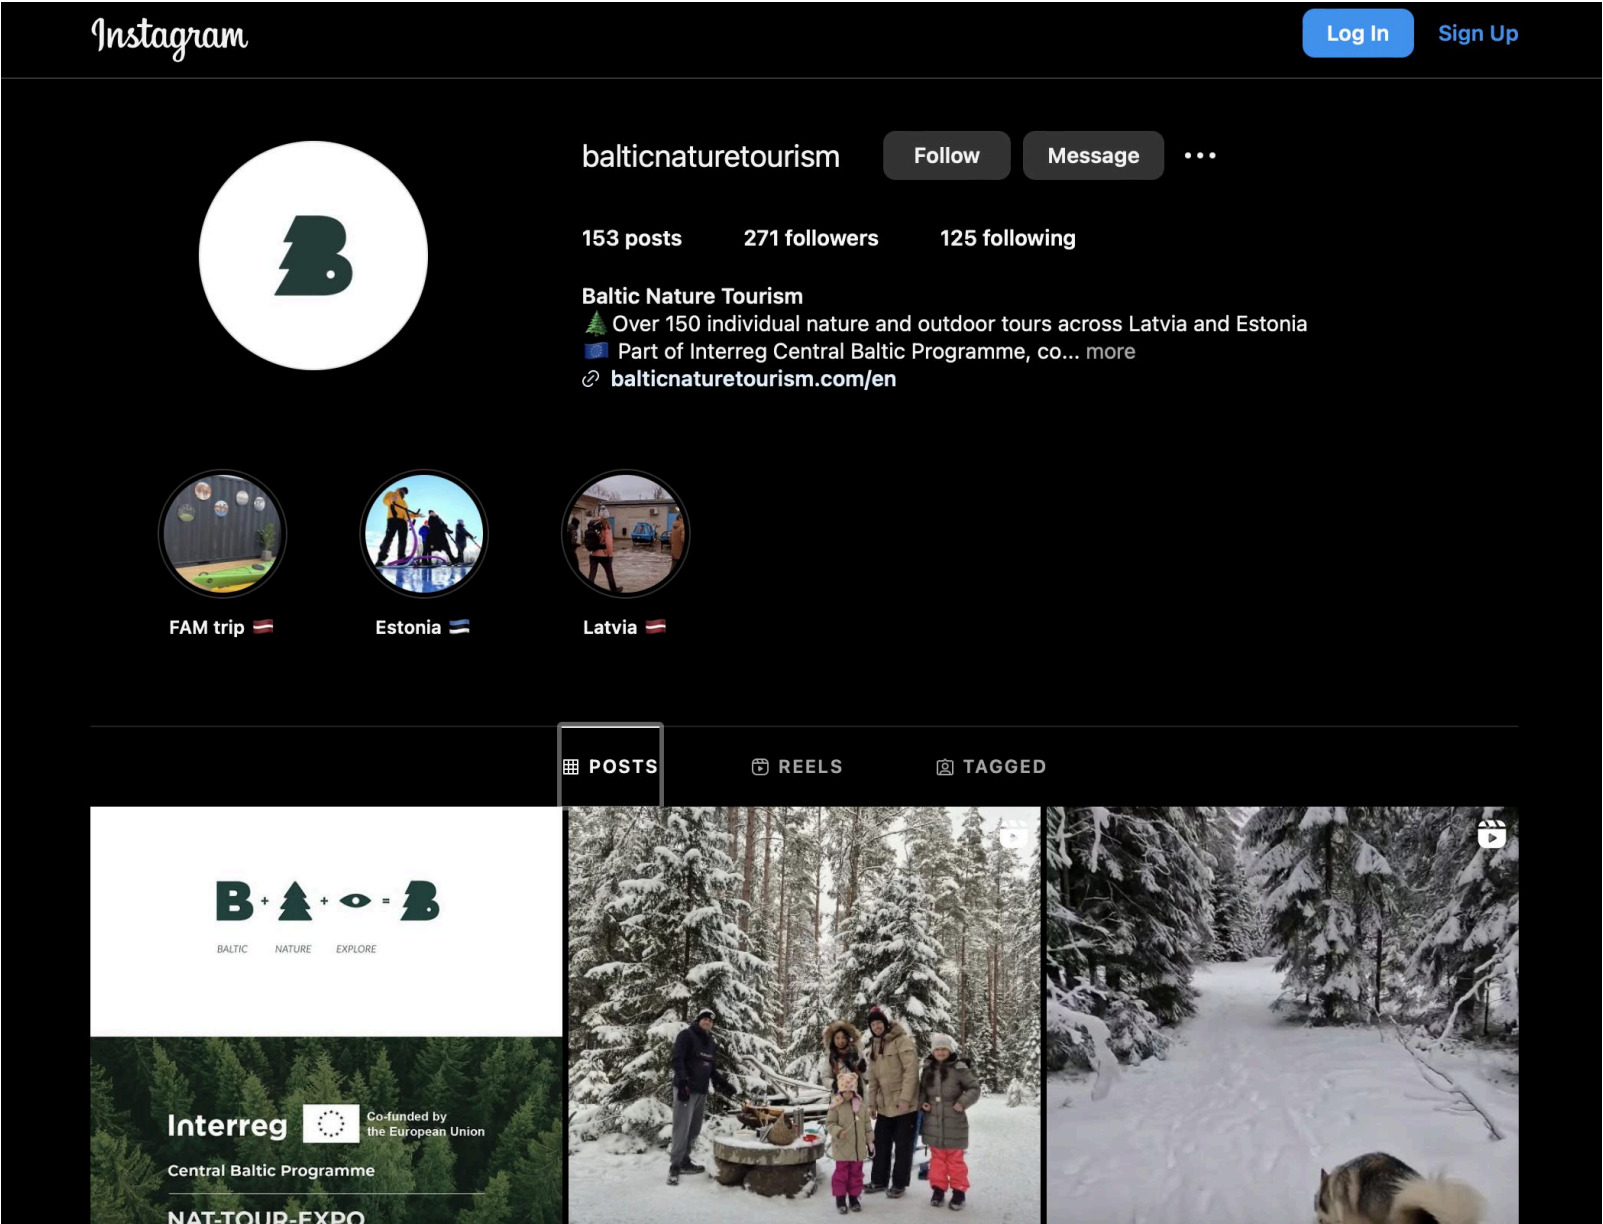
Instagram

Log In Sign Up

balticnaturetourism Follow Message •••

153 posts 271 followers 125 following

Baltic Nature Tourism
🌲 Over 150 individual nature and outdoor tours across Latvia and Estonia
🇪🇺 Part of Interreg Central Baltic Programme, co... more
balticnaturetourism.com/en

FAM trip 🇱🇻 Estonia 🇪🇪 Latvia 🇱🇻

POSTS REELS TAGGED

B + + = B
BALTIC NATURE EXPLORE

Interreg Co-funded by the European Union
Central Baltic Programme
NAT-TOUR-EXPO